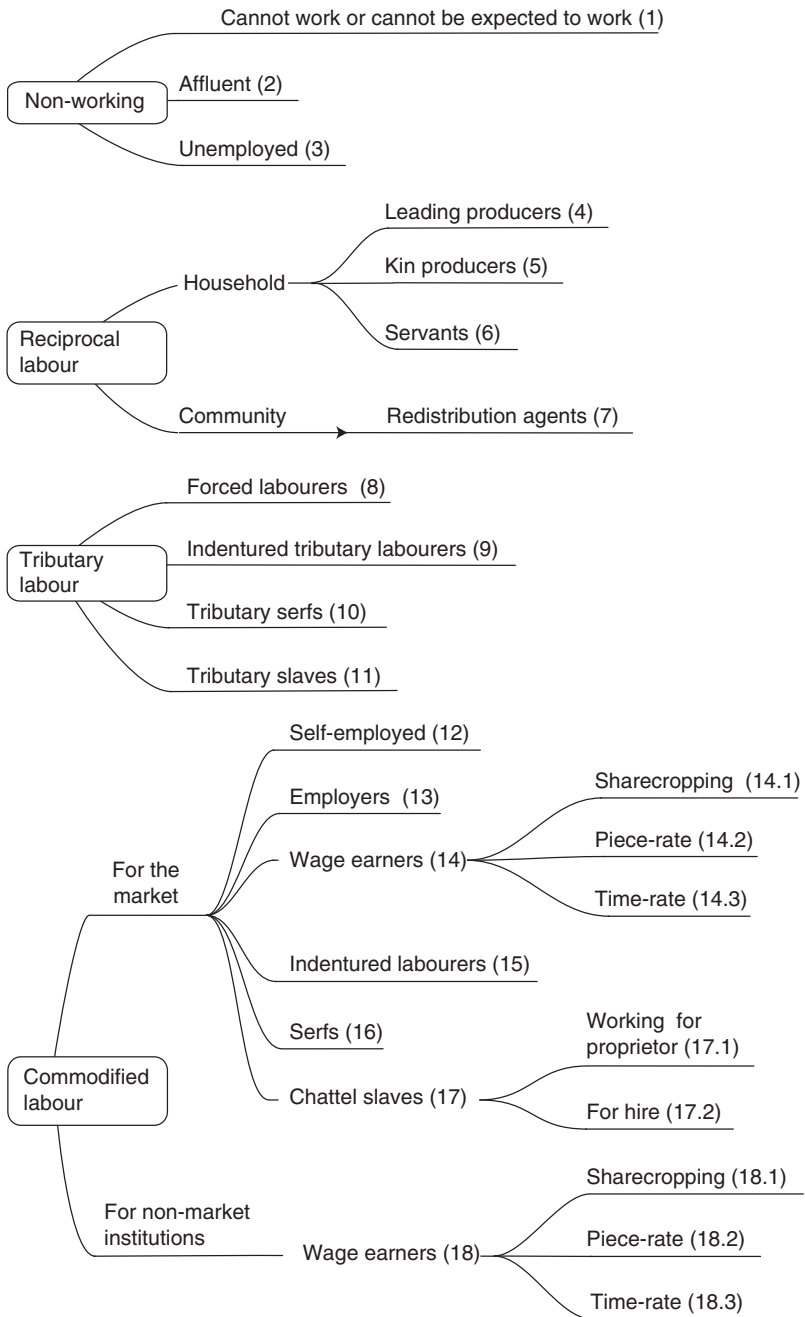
Non-working

Cannot work or cannot be expected to work (1)

Affluent (2)

Unemployed (3)

Reciprocal labour

Household

Leading producers (4)

Kin producers (5)

Servants (6)

Community

Redistribution agents (7)

Tributary labour

Forced labourers (8)

Indentured tributary labourers (9)

Tributary serfs (10)

Tributary slaves (11)

Commodified labour

For the market

Self-employed (12)

Employers (13)

Wage earners (14)

Sharecropping (14.1)

Piece-rate (14.2)

Time-rate (14.3)

Indentured labourers (15)

Serfs (16)

Chattel slaves (17)

Working for proprietor (17.1)

For hire (17.2)

For non-market institutions

Wage earners (18)

Sharecropping (18.1)

Piece-rate (18.2)

Time-rate (18.3)